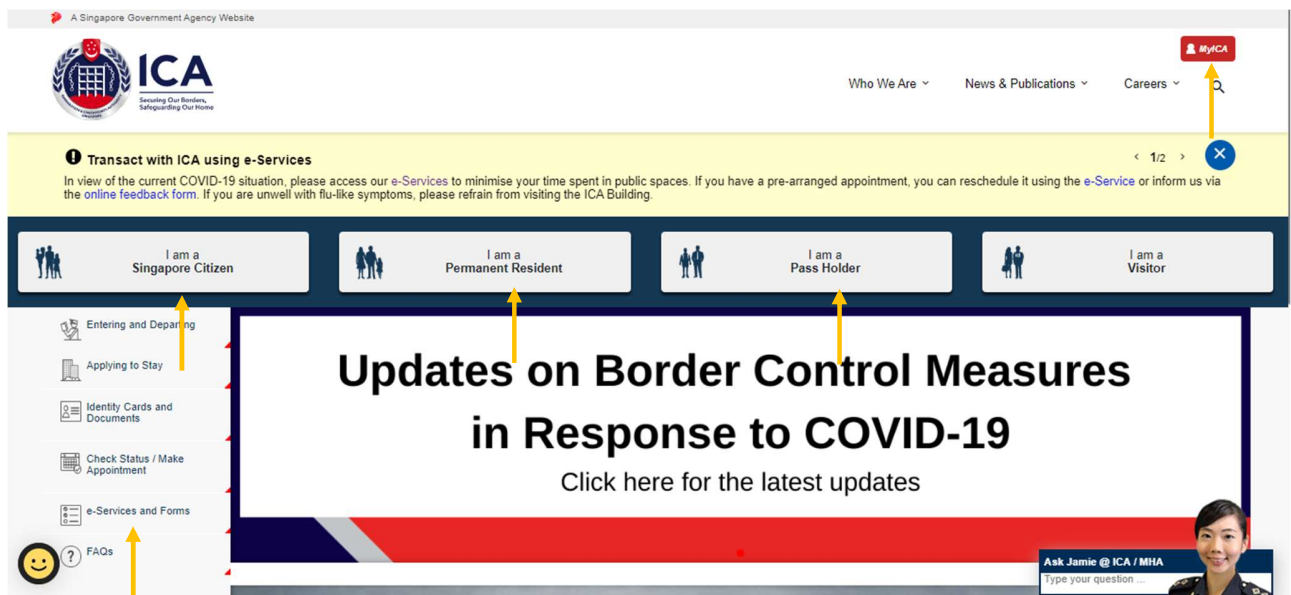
A Singapore Government Agency Website

ICA
Securing Our Borders, Safeguarding Our Home

MyICA

Who We Are
News & Publications
Careers

Transact with ICA using e-Services

1/2

In view of the current COVID-19 situation, please access our e-Services to minimise your time spent in public spaces. If you have a pre-arranged appointment, you can reschedule it using the e-Service or inform us via the online feedback form. If you are unwell with flu-like symptoms, please refrain from visiting the ICA Building.

I am a
Singapore Citizen

I am a
Permanent Resident

I am a
Pass Holder

I am a
Visitor

Entering and Departing

Applying to Stay

Identity Cards and Documents

Check Status / Make Appointment

e-Services and Forms

FAQs

Updates on Border Control Measures in Response to COVID-19

Click here for the latest updates

Ask Jamie @ ICA / MHA
Type your question ...